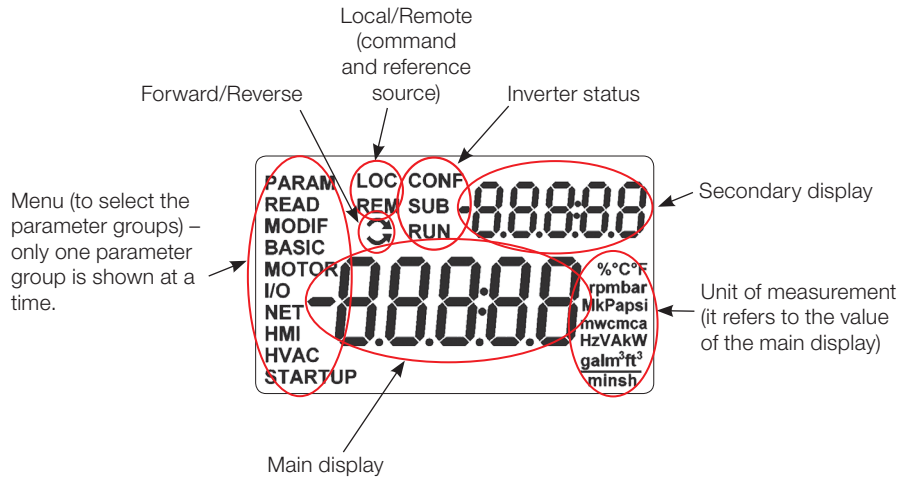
Local/Remote (command and reference source)

Forward/Reverse

Inverter status

Menu (to select the parameter groups) – only one parameter group is shown at a time.

PARAM
READ
MODIF
BASIC
MOTOR
I/O
NET
HMI
HVAC
STARTUP

LOC
REM

CONF
SUB
RUN

-8.8.8.8.8

Secondary display

-8.8.8.8.8

%°C°F
rpmbar
MkPapsi
mwcmca
HzVAkW
galm$^3$ft$^3$
minsh

Unit of measurement (it refers to the value of the main display)

Main display